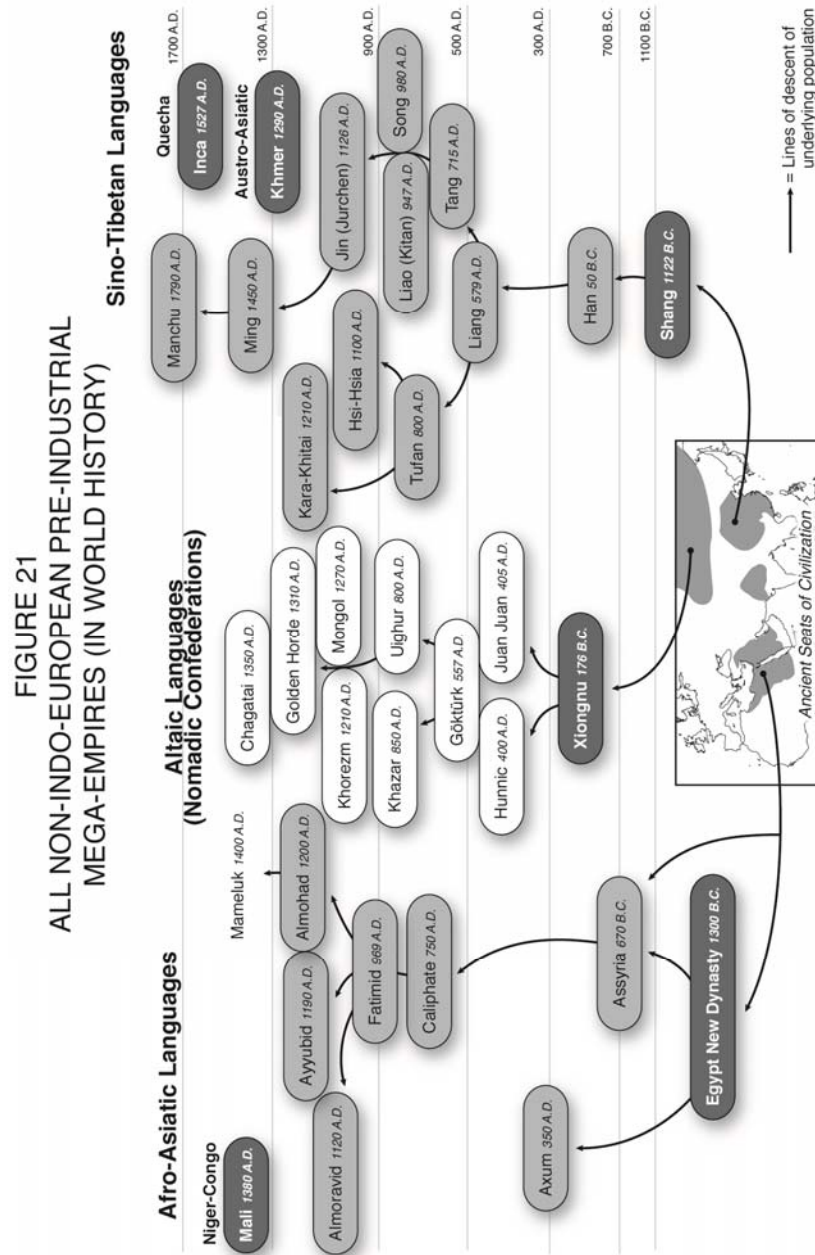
FIGURE 21
ALL NON-INDO-EUROPEAN PRE-INDUSTRIAL MEGA-EMPIRES (IN WORLD HISTORY)

Afro-Asiatic Languages

Altaic Languages (Nomadic Confederations)

Sino-Tibetan Languages

1700 A.D.
1300 A.D.
900 A.D.
500 A.D.
300 A.D.
700 B.C.
1100 B.C.

Niger-Congo
Mali 1380 A.D.

Almoravid 1120 A.D.
Ayyubid 1190 A.D.
Fatimid 969 A.D.
Almohad 1200 A.D.
Mameluk 1400 A.D.
Caliphate 750 A.D.
Axum 350 A.D.
Assyria 670 B.C.
Egypt New Dynasty 1300 B.C.

Chagatai 1350 A.D.
Golden Horde 1310 A.D.
Khorezm 1210 A.D.
Mongol 1270 A.D.
Khazar 850 A.D.
Ughur 800 A.D.
Göktürk 557 A.D.
Hunnic 400 A.D.
Juan Juan 405 A.D.
Xiongnu 176 B.C.

Kara-Khitai 1210 A.D.
Tufan 800 A.D.
Hsi-Hsia 1100 A.D.
Manchu 1790 A.D.
Ming 1450 A.D.
Jin (Jurchen) 1126 A.D.
Liang 579 A.D.
Liao (Kitan) 947 A.D.
Tang 715 A.D.
Song 980 A.D.
Han 50 B.C.
Shang 1122 B.C.

Quecha
Inca 1527 A.D.
Austro-Asiatic
Khmer 1290 A.D.

Ancient Seats of Civilization

= Lines of descent of underlying population